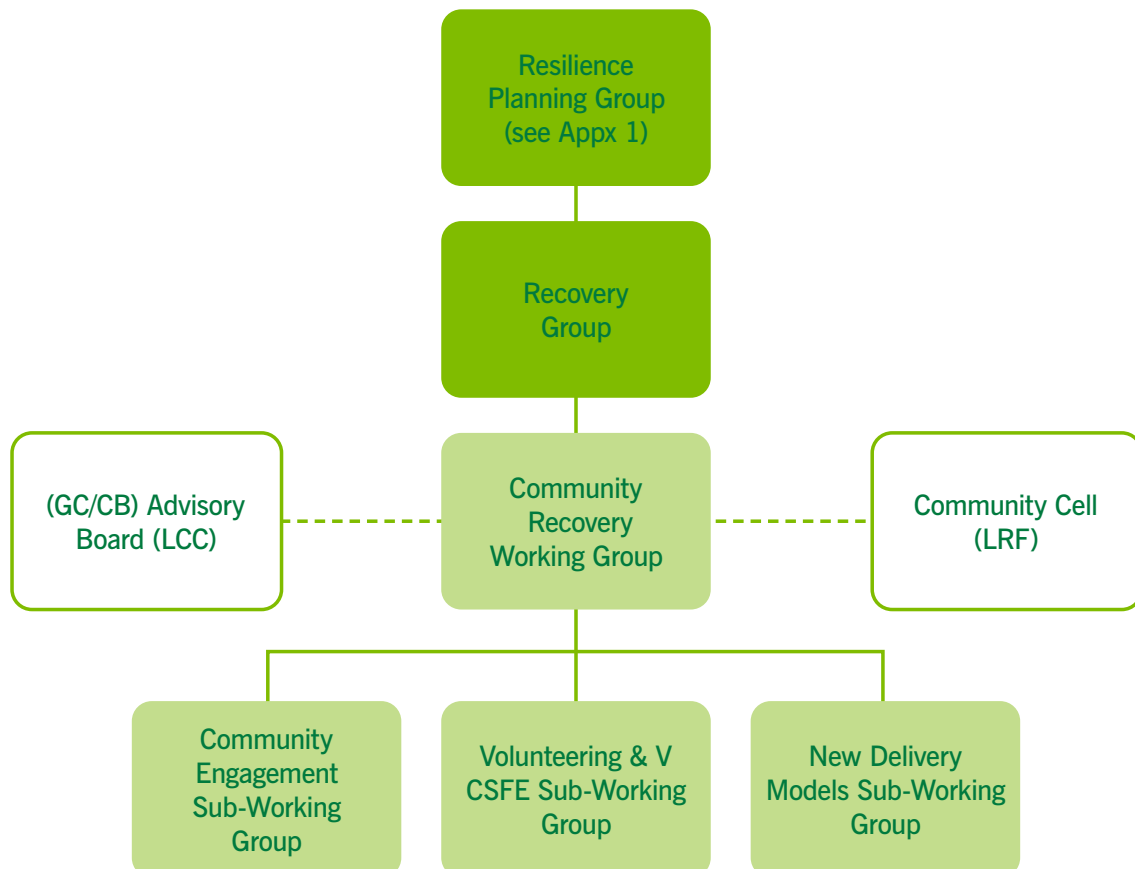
Resilience Planning Group (see Appx 1)

Recovery Group

(GC/CB) Advisory Board (LCC)

Community Recovery Working Group

Community Cell (LRF)

Community Engagement Sub-Working Group

Volunteering & V CSFE Sub-Working Group

New Delivery Models Sub-Working Group